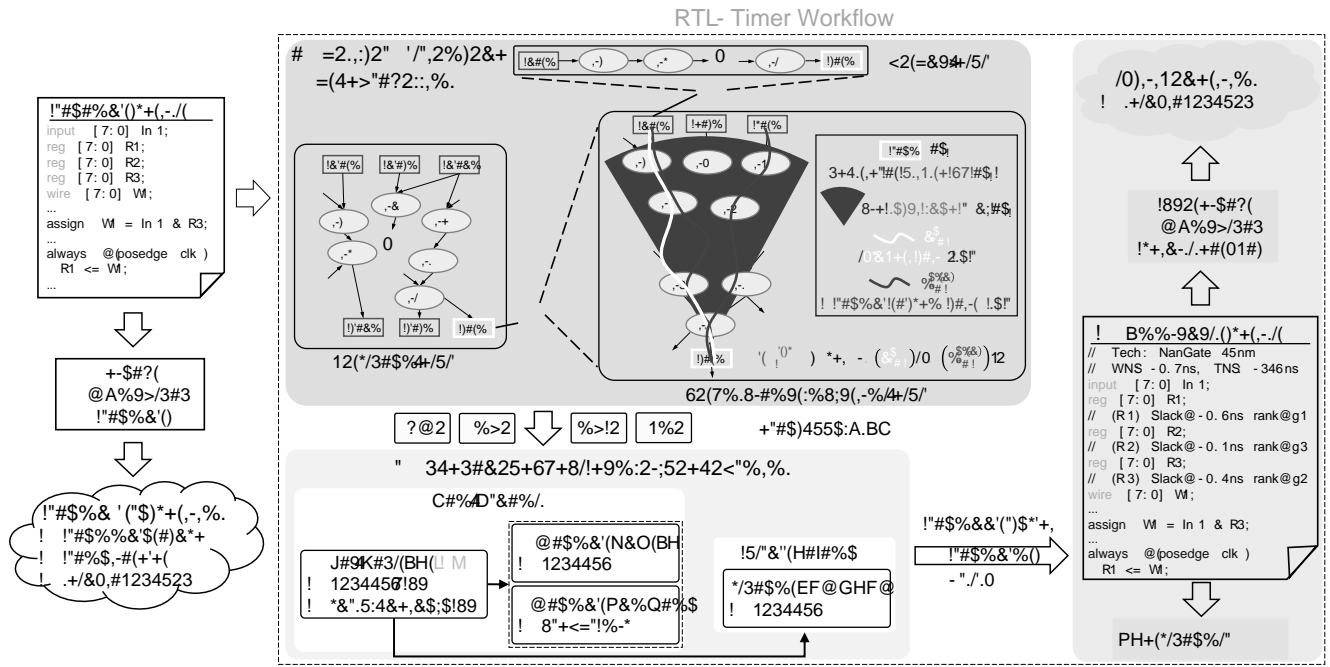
RTL- Timer Workflow

!"#$#%&'()*+(,-./(
input [7:0] In 1;
reg [7:0] R1;
reg [7:0] R2;
reg [7:0] R3;
wire [7:0] Wl;
...
assign Wl = In 1 & R3;
...
always @(posedge clk )
R1 <= Wl;
...

+-$#?(
@A%9>/3#3
!"#$%&'()

!"#$%& '("$)*+(,-,%.
! !"#$%%&'$(#)&*+
! !"#%$,-#(+'+(
! .+/&0,#1234523

# =2.,:)2" '/",2%)2&+
=(4+>"#?2::,%.

!&#(% ,-) ,-* 0 ,-/ !)#(%

<2(=&9#+/5/'

!&'#(% !&'#)% !&'#&%
,-) ,-& ,-+
0
,-* ,-.
,-/
!)'#&% !)'#)% !)#(%

12(*/3#$%#+/5/'

!&#(% !+#)% !*#(%
,-) ,-0 ,-1
,-* ,-2
,-. ,-.
,-/
!)#(%

!"#$% #$!
3+4.(,+"#(!5.,1.(+!67!#$!
8-+!.$)9,!:&$+!" &;!#$!
/0'&1+(,!)#,- 2.$!"
! !"#$%&'!(#')*+% !)#,-( !.$!"

'( ) *+, - /0 12

62(7%.8-#%9(:%8;9(,-%/4+/5/'

?@2 %>2 %>!2 1%2 +"#$)455$:A.BC

" 34+3#&25+67+8/!+9%:2-;52+42<"%,%.

C#%4D"&#%/.

J#9K#3/(BH(! M
! 12344567!89
! *&".5:4&+,&$;$!89

@#$%&'(N&O(BH
! 1234456

@#$%&'(P&%Q#%$
! 8"+<="!%-*

!5/"&"(H#I#%$
*/3#$%(EF@GHF@
! 1234456

!"#$%&&'(")$*'+,
!"#$%&'%()
- "./.0

/0),-,12&+(,-,%.
! .+/&0,#1234523

!892(+-$#?(
@A%9>/3#3
!*+,&-./.+#(01#)

! B%%-9&9/.()*+(,-/(
// Tech: NanGate 45nm
// WNS -0.7ns, TNS -346ns
input [7:0] In 1;
reg [7:0] R1;
// (R1) Slack@-0.6ns rank@g1
reg [7:0] R2;
// (R2) Slack@-0.1ns rank@g3
reg [7:0] R3;
// (R3) Slack@-0.4ns rank@g2
wire [7:0] Wl;
...
assign Wl = In 1 & R3;
...
always @(posedge clk )
R1 <= Wl;

PH+(*/3#$%/"